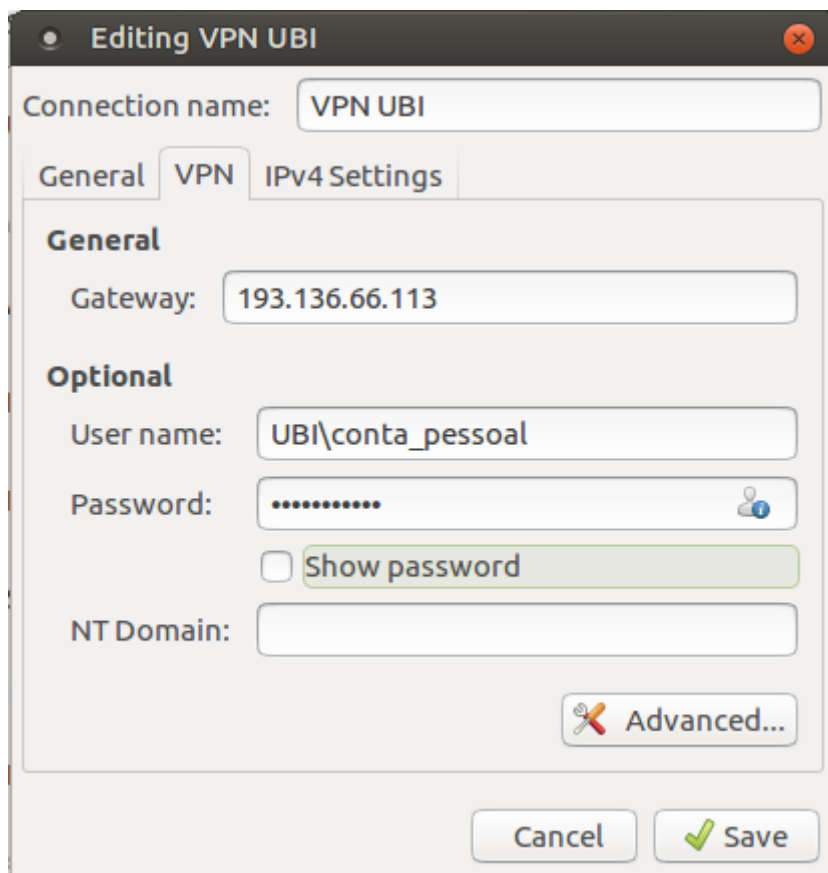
Editing VPN UBI

Connection name: VPN UBI

General VPN IPv4 Settings

General

Gateway: 193.136.66.113

Optional

User name: UBI\conta_pessoal

Password: ••••••••••••

Show password

NT Domain:

Advanced...

Cancel Save